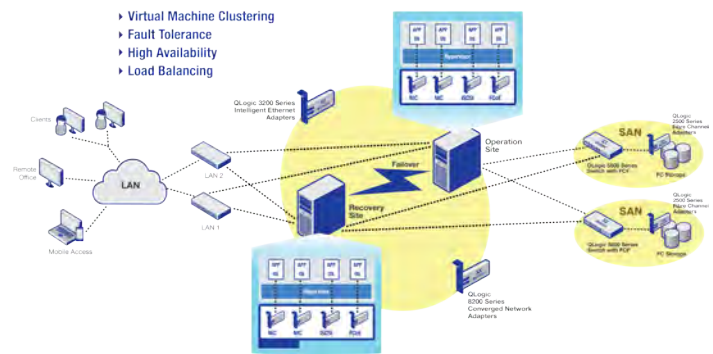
▸ Virtual Machine Clustering
▸ Fault Tolerance
▸ High Availability
▸ Load Balancing

APP OS
APP OS
APP OS
APP OS
Hypervisor
NIC
NIC
iSCSI
FCoE

QLogic 3200 Series Intelligent Ethernet Adapters

Clients

Remote Office

Mobile Access

LAN

LAN 2

LAN 1

Failover

Operation Site

Recovery Site

SAN
QLogic 2500 Series Fibre Channel Adapters
QLogic 5800 Series Switch with FCF
FC Storage

SAN
QLogic 2500 Series Fibre Channel Adapters
QLogic 5800 Series Switch with FCF
FC Storage

APP OS
APP OS
APP OS
APP OS
Hypervisor
NIC
NIC
iSCSI
FCoE

QLogic 8200 Series Converged Network Adapters